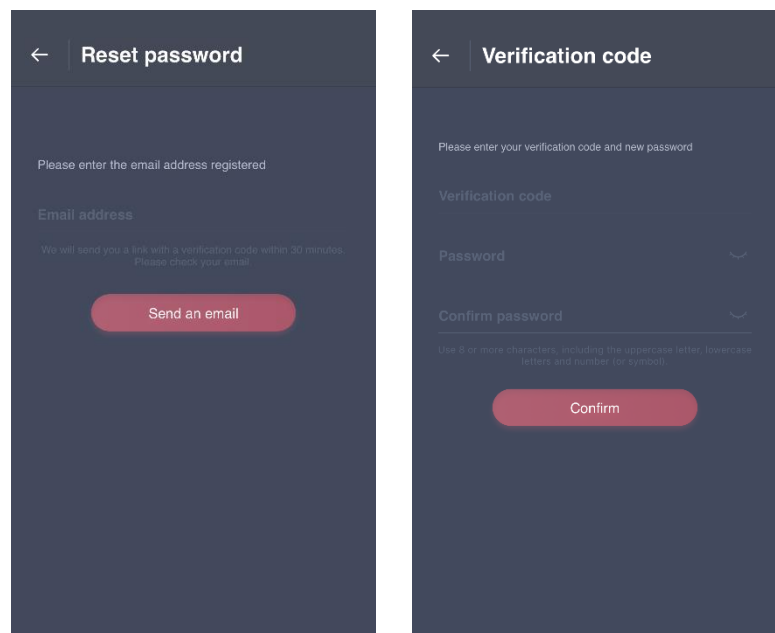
←

Reset password

Please enter the email address registered

Email address

We will send you a link with a verification code within 30 minutes. Please check your email

Send an email

←

Verification code

Please enter your verification code and new password

Verification code

Password

Confirm password

Use 8 or more characters, including the uppercase letter, lowercase letters and number (or symbol).

Confirm